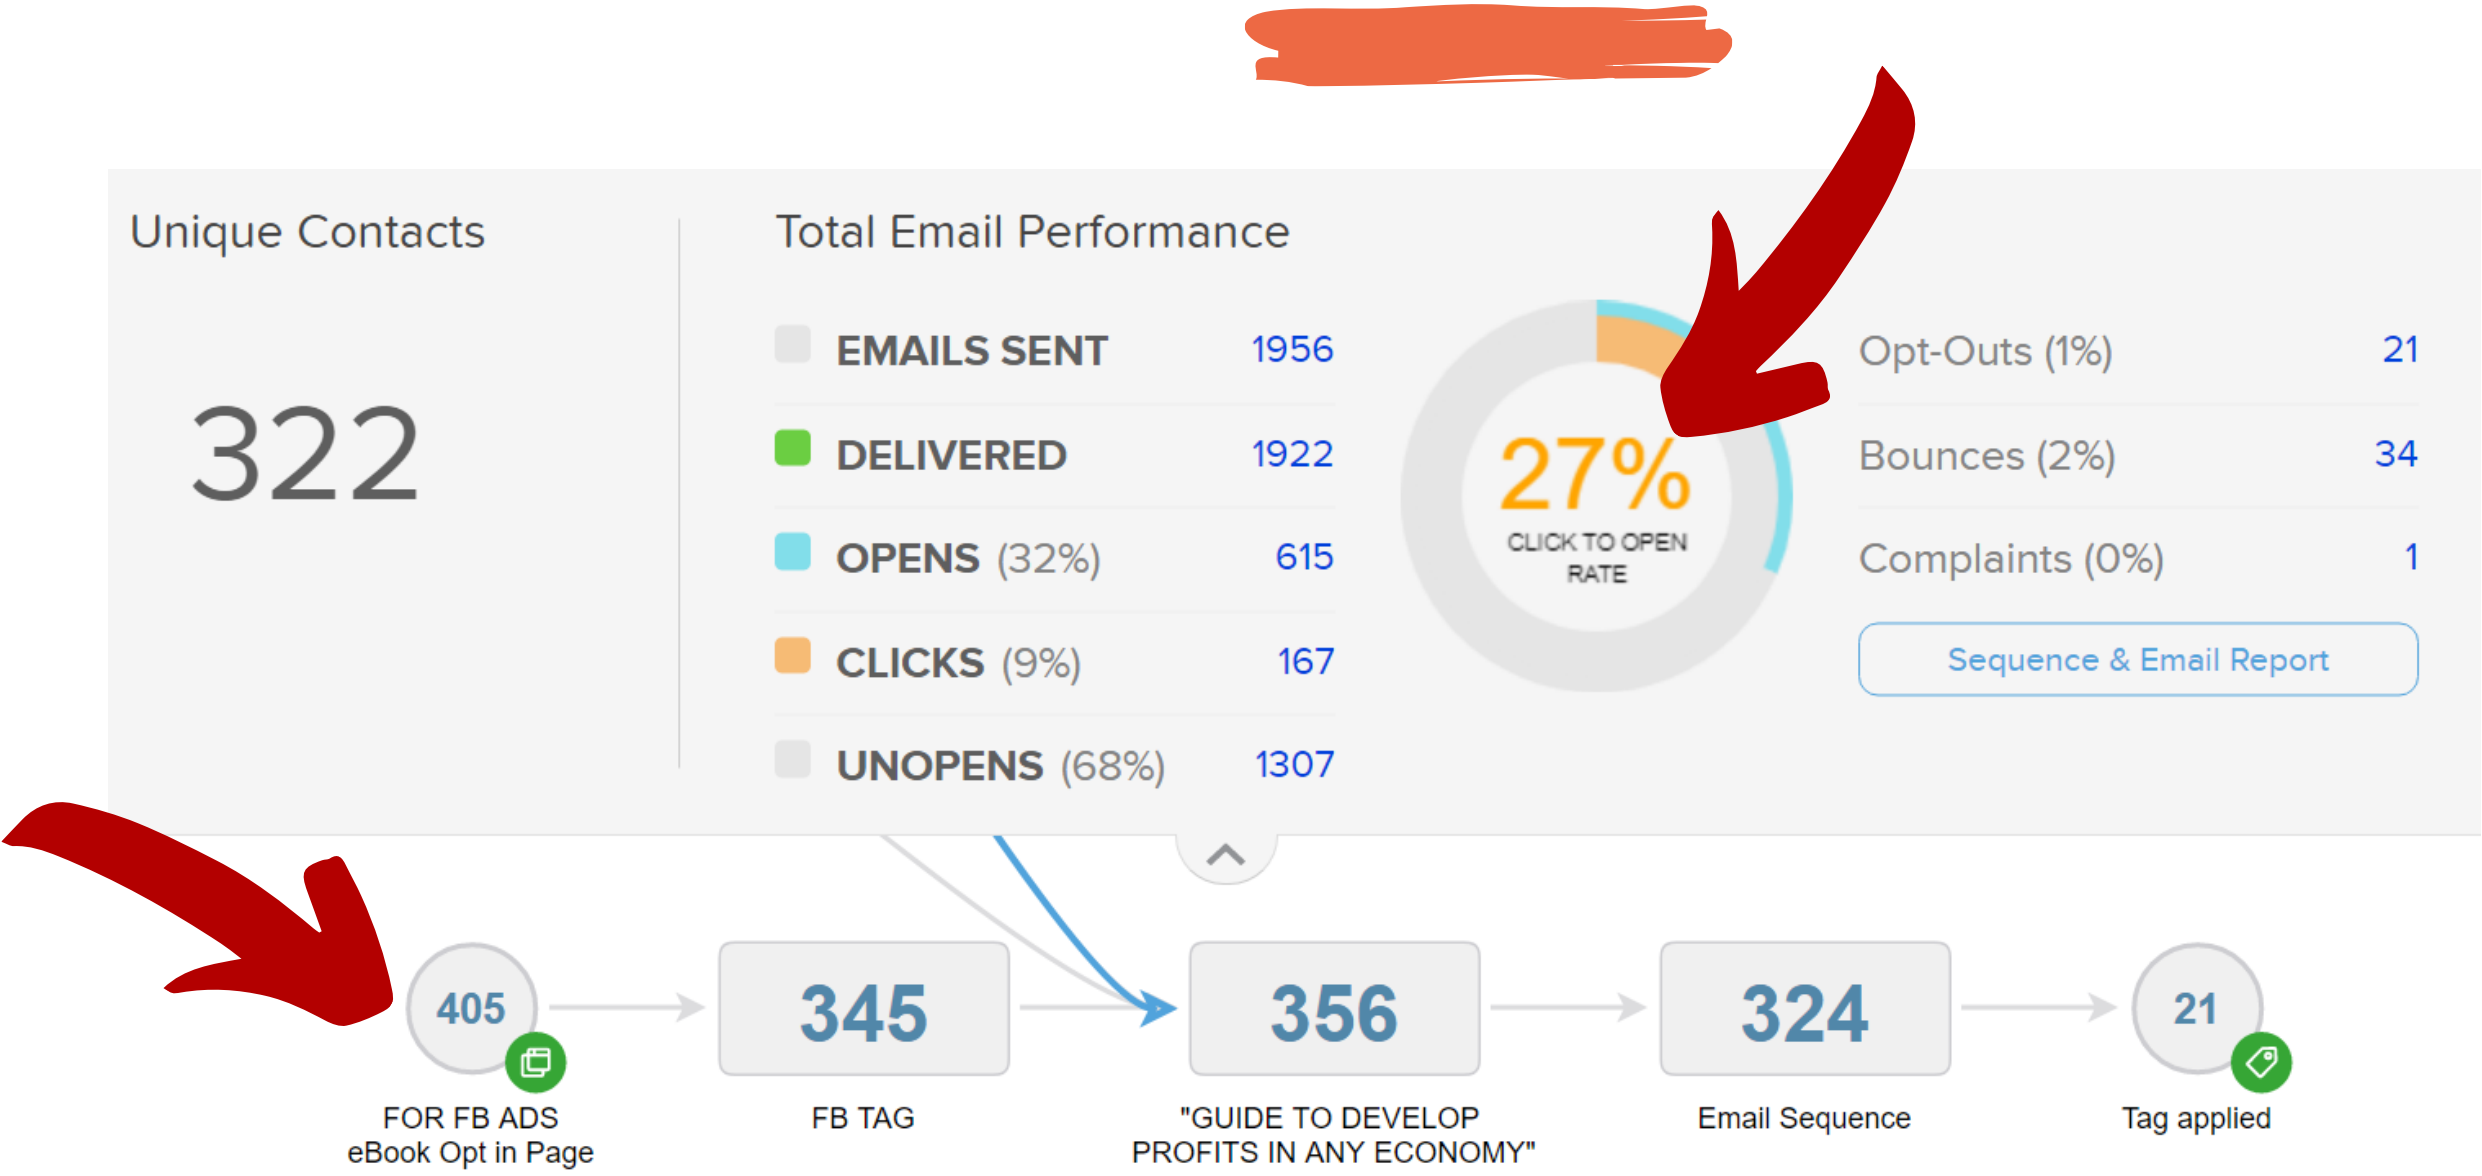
Unique Contacts

322

Total Email Performance

| | |
|---|---|
| EMAILS SENT | 1956 |
| DELIVERED | 1922 |
| OPENS (32%) | 615 |
| CLICKS (9%) | 167 |
| UNOPENS (68%) | 1307 |

27%
CLICK TO OPEN RATE

| | |
|---|---|
| Opt-Outs (1%) | 21 |
| Bounces (2%) | 34 |
| Complaints (0%) | 1 |

Sequence & Email Report

405
FOR FB ADS
eBook Opt in Page

345
FB TAG

356
"GUIDE TO DEVELOP PROFITS IN ANY ECONOMY"

324
Email Sequence

21
Tag applied